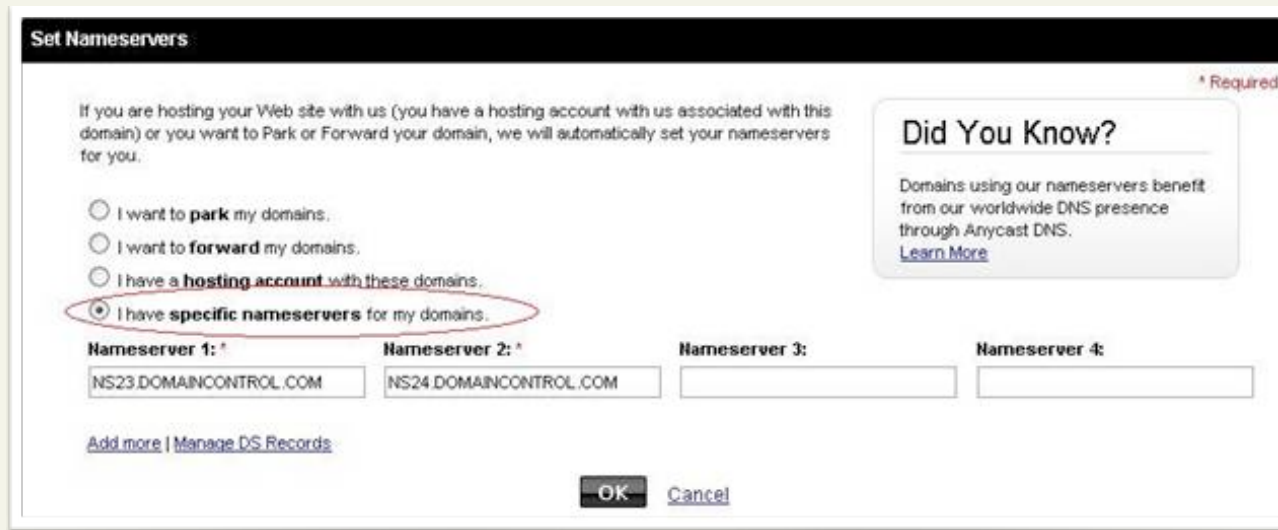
Set Nameservers

* Required

If you are hosting your Web site with us (you have a hosting account with us associated with this domain) or you want to Park or Forward your domain, we will automatically set your nameservers for you.

Did You Know?

Domains using our nameservers benefit from our worldwide DNS presence through Anycast DNS.
Learn More

I want to **park** my domains.

I want to **forward** my domains.

I have a **hosting account** with these domains.

I have **specific nameservers** for my domains.

| Nameserver 1: * | Nameserver 2: * | Nameserver 3: | Nameserver 4: |
|---|---|---|---|
| NS23.DOMAINCONTROL.COM | NS24.DOMAINCONTROL.COM | | |

Add more | Manage DS Records

OK Cancel